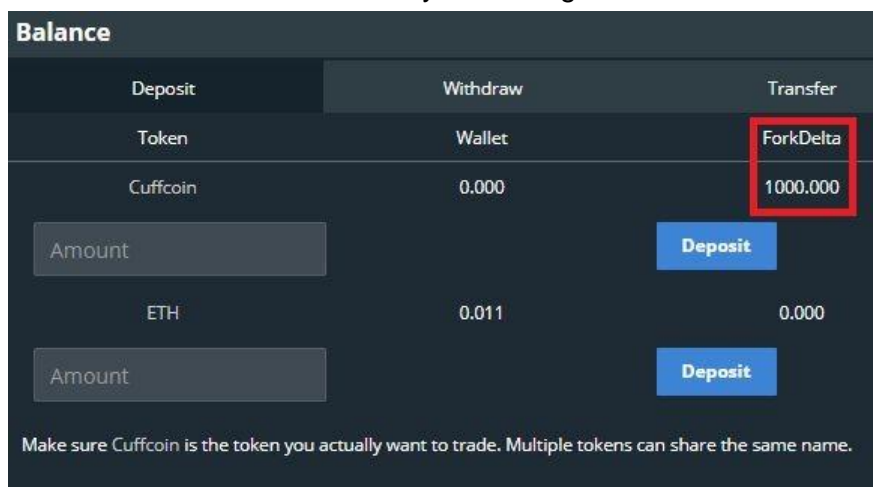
Balance

| Deposit | Withdraw | Transfer |
|---|---|---|
| Token | Wallet | ForkDelta |
| Cuffcoin | 0.000 | 1000.000 |

Amount

Deposit

| ETH | 0.011 | 0.000 |
|---|---|---|

Amount

Deposit

Make sure Cuffcoin is the token you actually want to trade. Multiple tokens can share the same name.